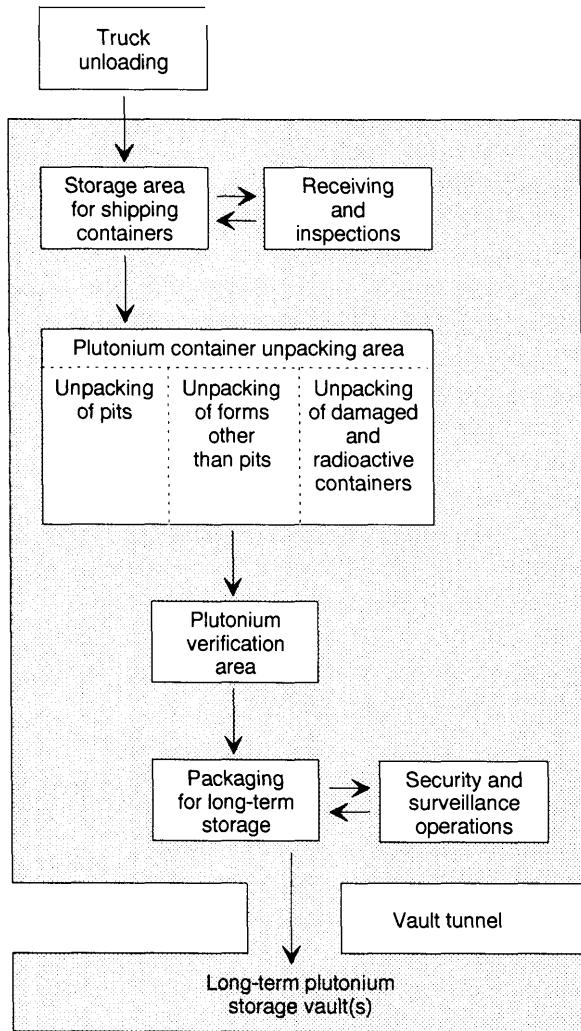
Truck unloading

Storage area for shipping containers

Receiving and inspections

Plutonium container unpacking area

Unpacking of pits

Unpacking of forms other than pits

Unpacking of damaged and radioactive containers

Plutonium verification area

Packaging for long-term storage

Security and surveillance operations

Vault tunnel

Long-term plutonium storage vault(s)